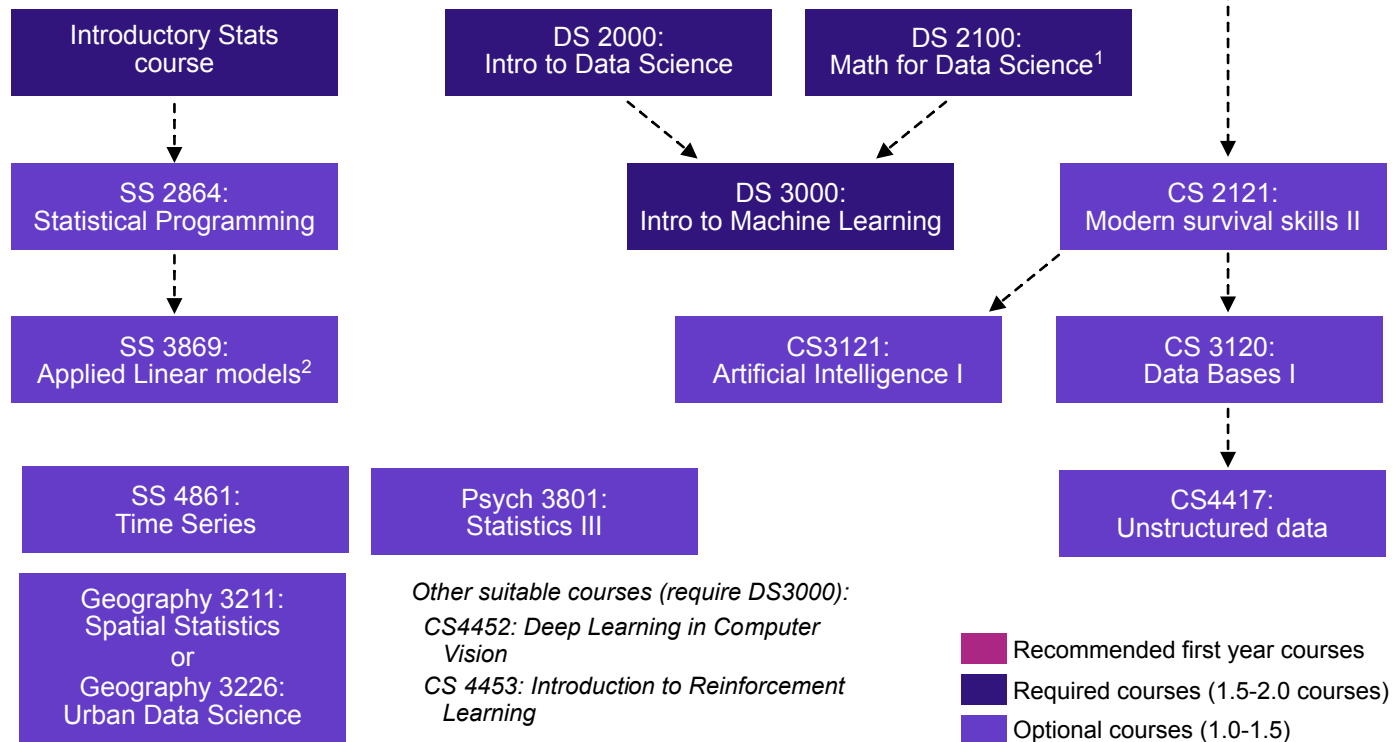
Introductory Stats course

DS 2000: Intro to Data Science

DS 2100: Math for Data Science$^1$

SS 2864: Statistical Programming

DS 3000: Intro to Machine Learning

CS 2121: Modern survival skills II

SS 3869: Applied Linear models$^2$

CS3121: Artificial Intelligence I

CS 3120: Data Bases I

SS 4861: Time Series

Psych 3801: Statistics III

CS4417: Unstructured data

Geography 3211: Spatial Statistics or Geography 3226: Urban Data Science

Other suitable courses (require DS3000):

CS4452: Deep Learning in Computer Vision

CS 4453: Introduction to Reinforcement Learning

Recommended first year courses

Required courses (1.5-2.0 courses)

Optional courses (1.0-1.5)